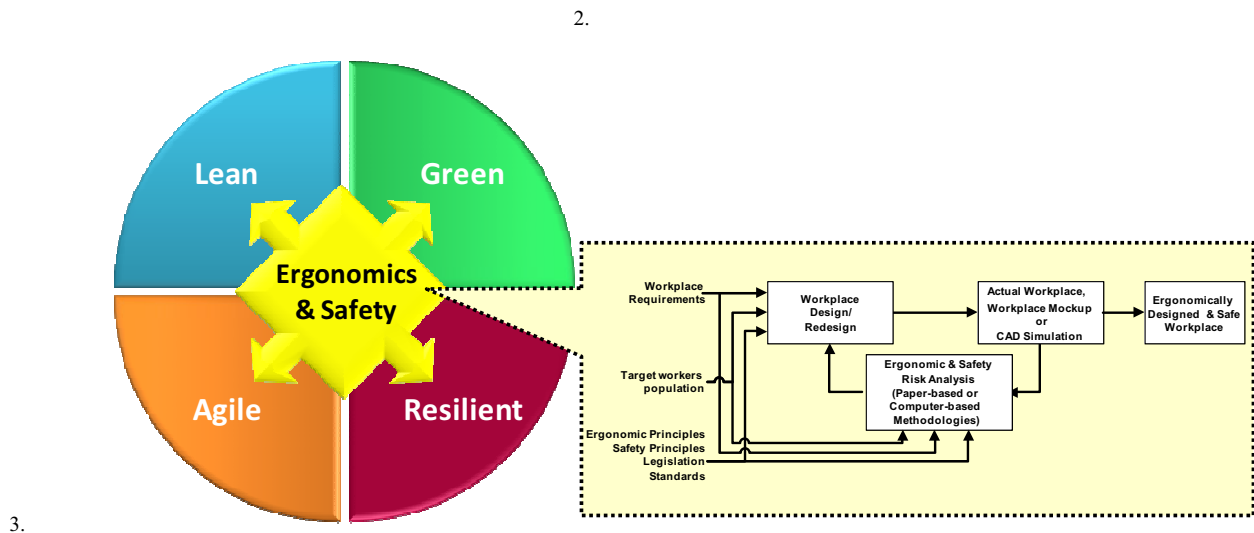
2.

Lean

Green

Ergonomics & Safety

Agile

Resilient

Workplace Requirements

Target workers population

Ergonomic Principles
Safety Principles
Legislation
Standards

Workplace Design/ Redesign

Actual Workplace, Workplace Mockup or CAD Simulation

Ergonomically Designed & Safe Workplace

Ergonomic & Safety Risk Analysis (Paper-based or Computer-based Methodologies)

3.